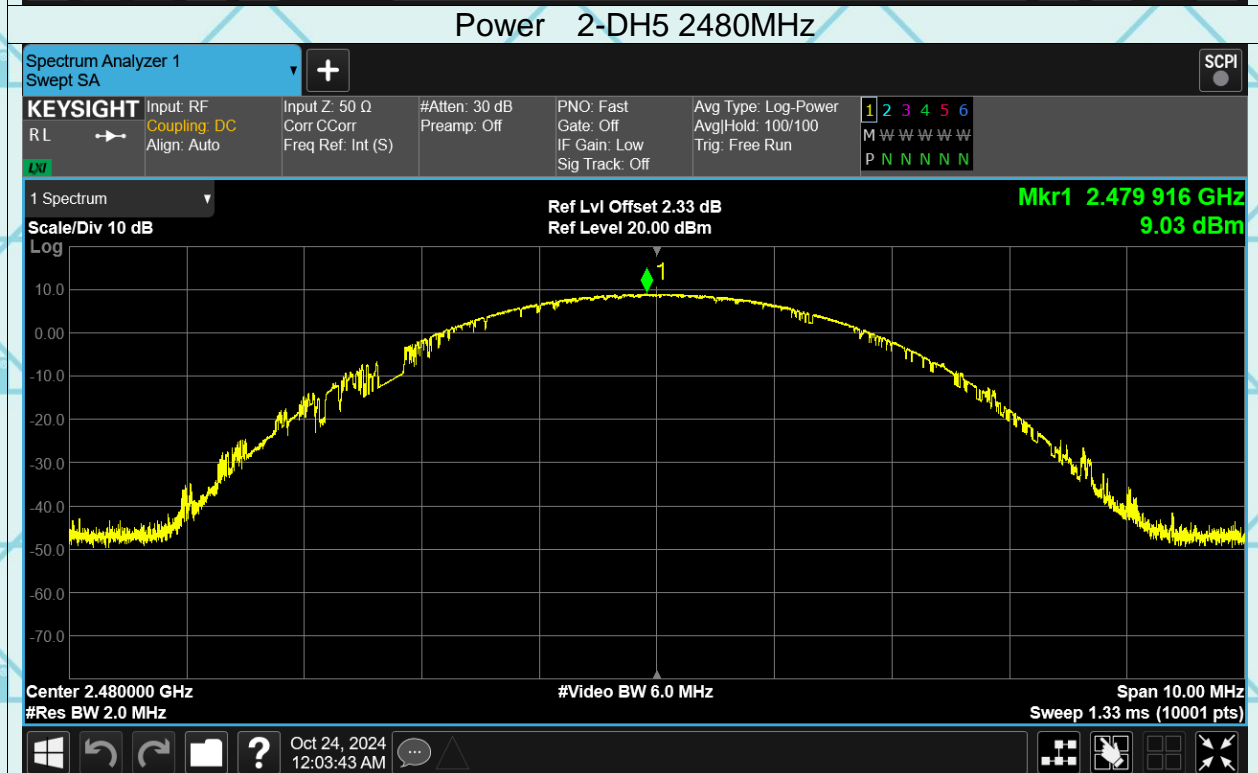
Power 2-DH5 2480MHz

Spectrum Analyzer 1
Swept SA

SCPI

KEYSIGHT
RL
LXI

Input: RF
Coupling: DC
Align: Auto

Input Z: 50 Ω
Corr CCorr
Freq Ref: Int (S)

#Atten: 30 dB
Preamp: Off

PNO: Fast
Gate: Off
IF Gain: Low
Sig Track: Off

Avg Type: Log-Power
Avg|Hold: 100/100
Trig: Free Run

1 2 3 4 5 6
M W W W W W
P N N N N N

1 Spectrum

Scale/Div 10 dB
Log

Ref Lvl Offset 2.33 dB
Ref Level 20.00 dBm

Mkr1 2.479 916 GHz
9.03 dBm

10.0
0.00
-10.0
-20.0
-30.0
-40.0
-50.0
-60.0
-70.0

1

Center 2.480000 GHz
#Res BW 2.0 MHz

#Video BW 6.0 MHz

Span 10.00 MHz
Sweep 1.33 ms (10001 pts)

Oct 24, 2024
12:03:43 AM